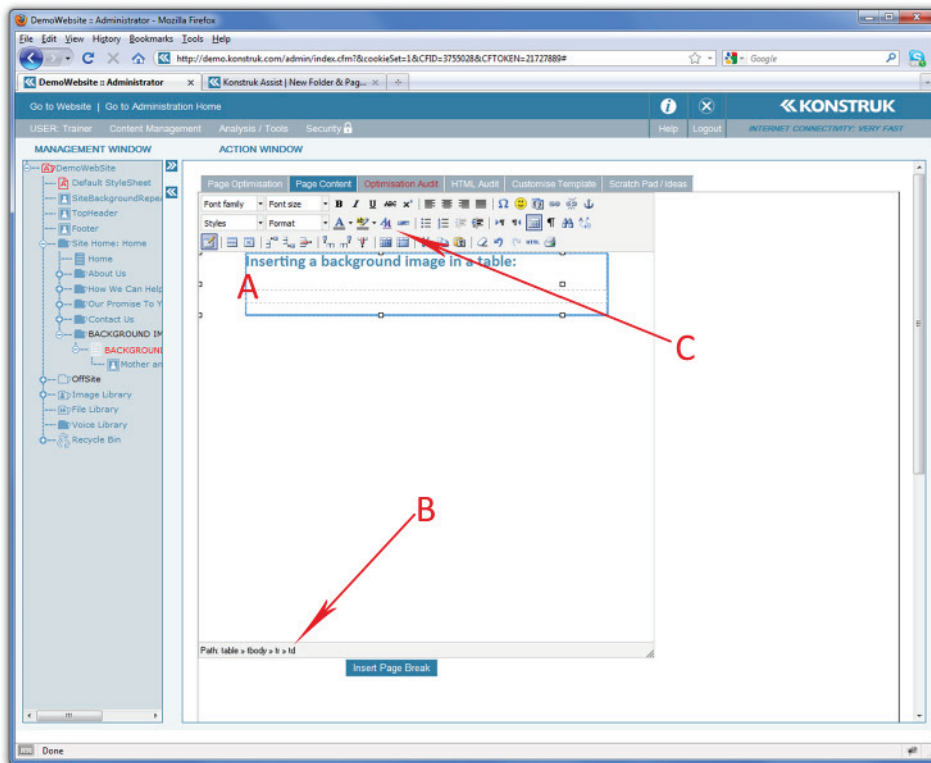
DemoWebsite :: Administrator - Mozilla Firefox

File Edit View History Bookmarks Tools Help

http://demo.konstruk.com/admin/index.cfm?&cookieSet=1&CFID=3755028&CFTOKEN=21727889#

Google

DemoWebsite :: Administrator

Konstruk Assist | New Folder & Pag...

Go to Website | Go to Administration Home

KONSTRUK

USER: Trainer Content Management Analysis / Tools Security

Help Logout

INTERNET CONNECTIVITY: VERY FAST

MANAGEMENT WINDOW

ACTION WINDOW

DemoWebSite
Default StyleSheet
SiteBackgroundRepe
TopHeader
Footer
Site Home: Home
Home
About Us
How We Can Help
Our Promise To Y
Contact Us
BACKGROUND IM
BACKGROUND
Mother an
OffSite
Image Library
File Library
Voice Library
Recycle Bin

Page Optimisation | Page Content | Optimisation Audit | HTML Audit | Customise Template | Scratch Pad / Ideas

Font family | Font size | Styles | Format

Inserting a background image in a table:

A

C

B

Path: table » tbody » tr » td

Insert Page Break

Done